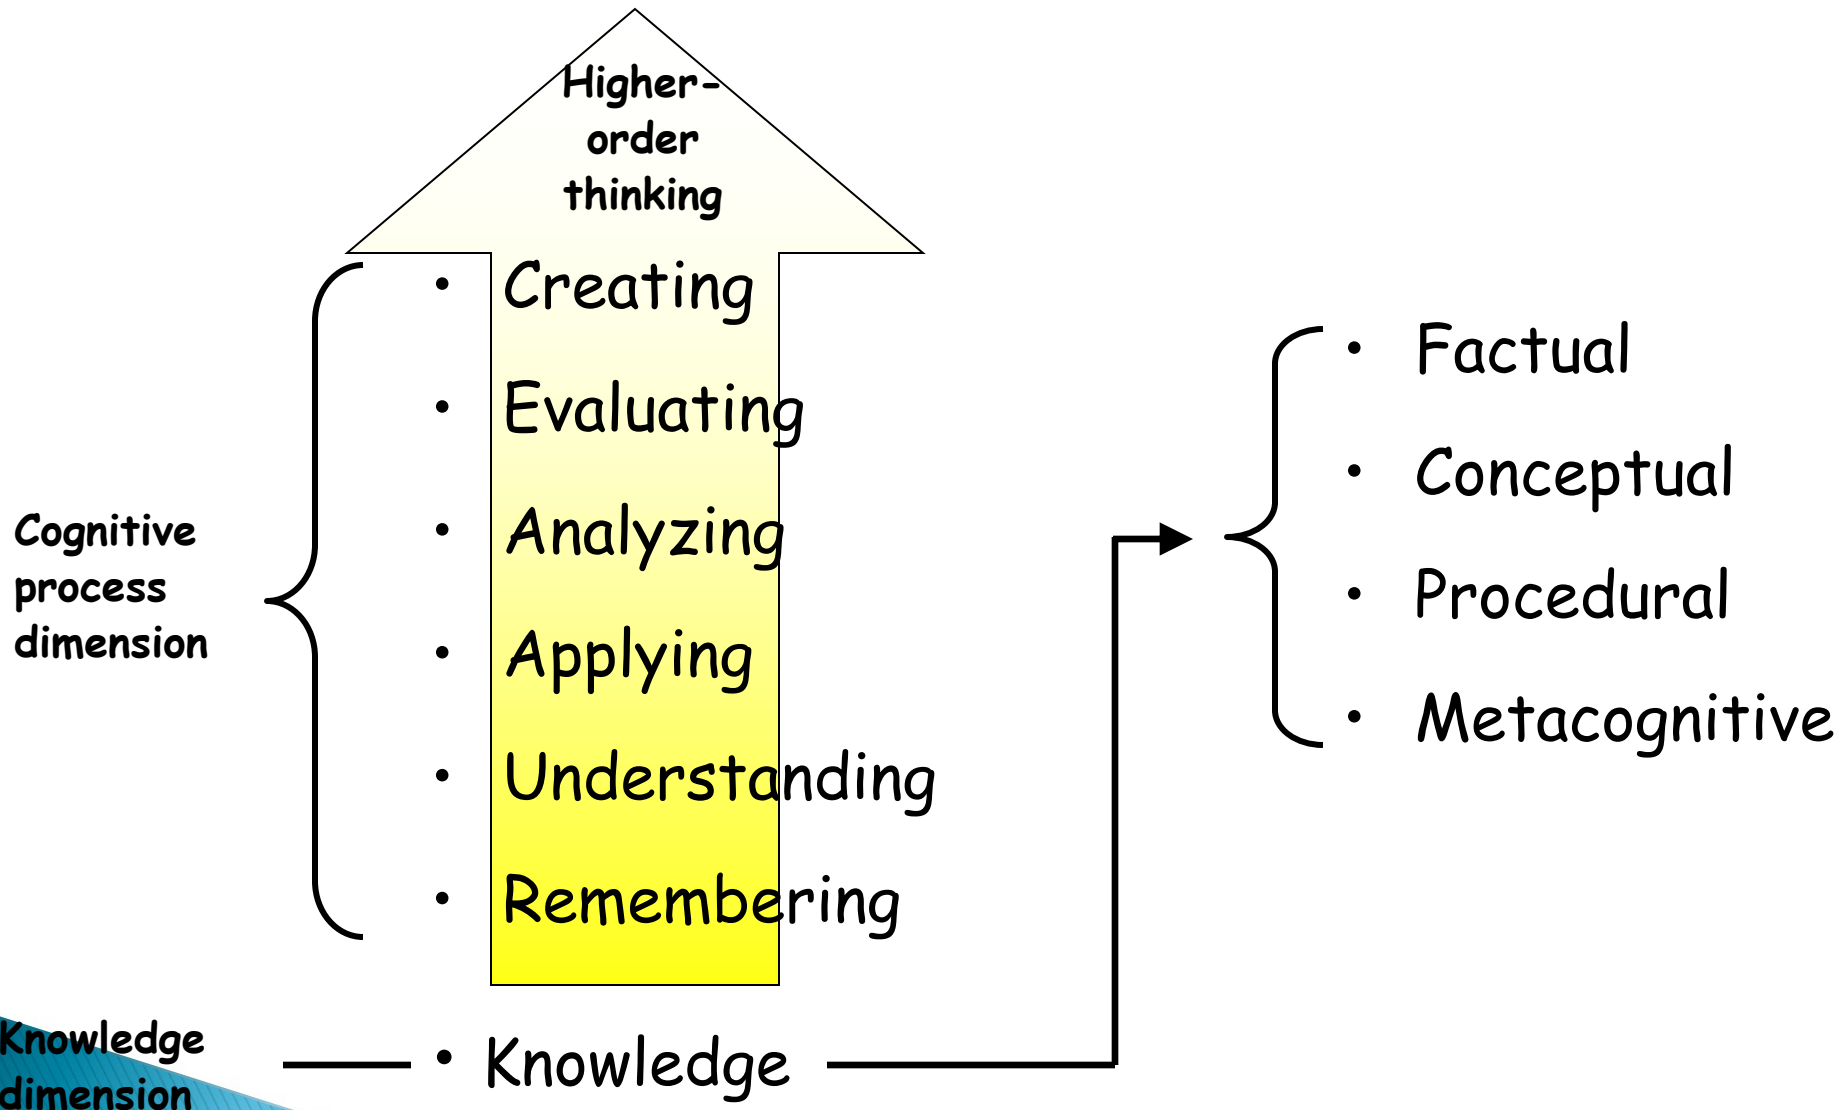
Higher-order thinking

Cognitive process dimension

- Creating
- Evaluating
- Analyzing
- Applying
- Understanding
- Remembering

- Factual
- Conceptual
- Procedural
- Metacognitive

Knowledge dimension

- Knowledge